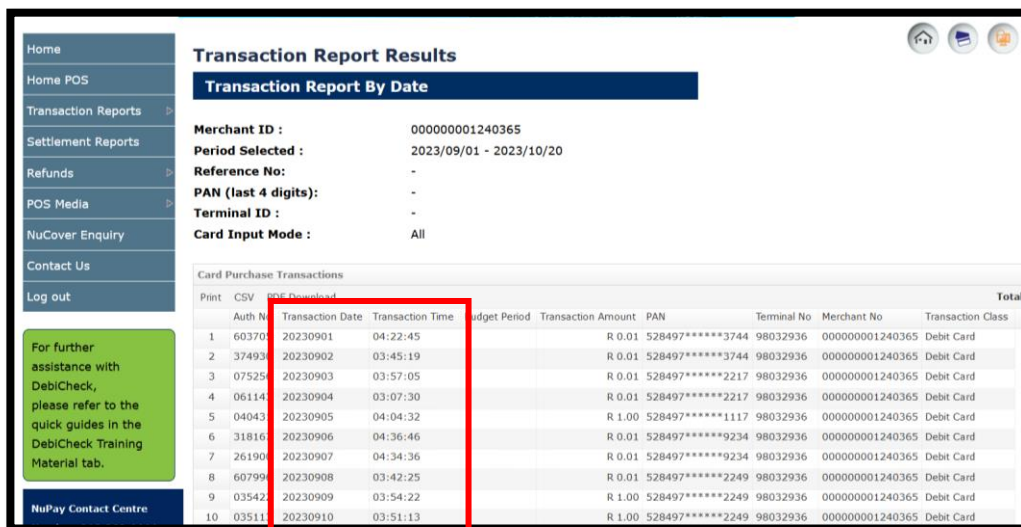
Home

Home POS

Transaction Reports

Settlement Reports

Refunds

POS Media

NuCover Enquiry

Contact Us

Log out

For further assistance with DebiCheck, please refer to the quick guides in the DebiCheck Training Material tab.

NuPay Contact Centre

Transaction Report Results

Transaction Report By Date

Merchant ID : 000000001240365
Period Selected : 2023/09/01 - 2023/10/20
Reference No: -
PAN (last 4 digits): -
Terminal ID : -
Card Input Mode : All

Card Purchase Transactions

Print CSV PDF Download

Total

| | Auth No | Transaction Date | Transaction Time | Budget Period | Transaction Amount | PAN | Terminal No | Merchant No | Transaction Class |
|---|---|---|---|---|---|---|---|---|---|
| 1 | 603705 | 20230901 | 04:22:45 | | R 0.01 | 528497******3744 | 98032936 | 000000001240365 | Debit Card |
| 2 | 374930 | 20230902 | 03:45:19 | | R 0.01 | 528497******3744 | 98032936 | 000000001240365 | Debit Card |
| 3 | 075250 | 20230903 | 03:57:05 | | R 0.01 | 528497******2217 | 98032936 | 000000001240365 | Debit Card |
| 4 | 061143 | 20230904 | 03:07:30 | | R 0.01 | 528497******2217 | 98032936 | 000000001240365 | Debit Card |
| 5 | 040433 | 20230905 | 04:04:32 | | R 1.00 | 528497******1117 | 98032936 | 000000001240365 | Debit Card |
| 6 | 318163 | 20230906 | 04:36:46 | | R 0.01 | 528497******9234 | 98032936 | 000000001240365 | Debit Card |
| 7 | 261900 | 20230907 | 04:34:36 | | R 0.01 | 528497******9234 | 98032936 | 000000001240365 | Debit Card |
| 8 | 607996 | 20230908 | 03:42:25 | | R 0.01 | 528497******2249 | 98032936 | 000000001240365 | Debit Card |
| 9 | 035422 | 20230909 | 03:54:22 | | R 1.00 | 528497******2249 | 98032936 | 000000001240365 | Debit Card |
| 10 | 035111 | 20230910 | 03:51:13 | | R 1.00 | 528497******2249 | 98032936 | 000000001240365 | Debit Card |